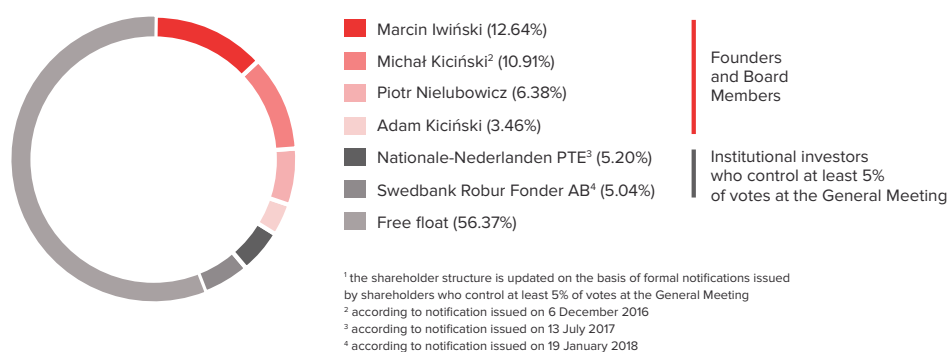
Marcin Iwiński (12.64%)

Michał Kiciński$^2$ (10.91%)

Piotr Nielubowicz (6.38%)

Adam Kiciński (3.46%)

Nationale-Nederlanden PTE$^3$ (5.20%)

Swedbank Robur Fonder AB$^4$ (5.04%)

Free float (56.37%)

Founders and Board Members

Institutional investors who control at least 5% of votes at the General Meeting

$^1$ the shareholder structure is updated on the basis of formal notifications issued by shareholders who control at least 5% of votes at the General Meeting
$^2$ according to notification issued on 6 December 2016
$^3$ according to notification issued on 13 July 2017
$^4$ according to notification issued on 19 January 2018